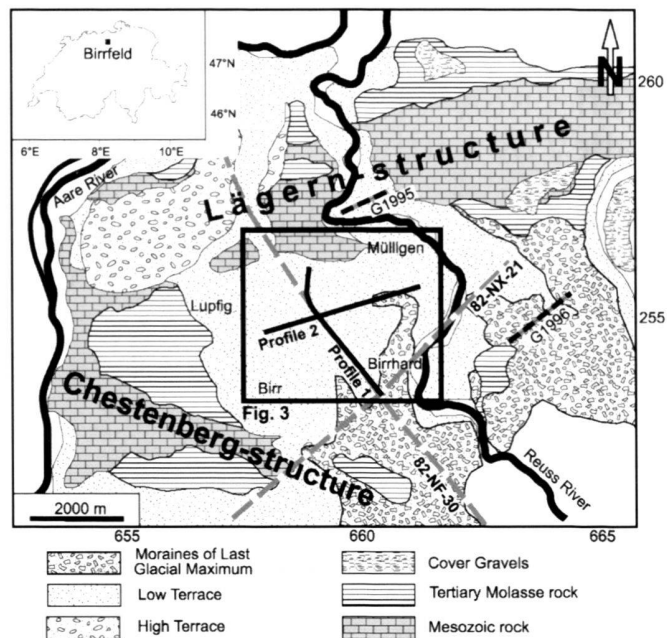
Birrfeld

47°N

46°N

6°E 8°E 10°E

N

260

255

Aare River

Lägern-structure

G1995

Müllgen

82-NX-21

G1996

Lupfig

Profile 2

Profile 1

Birrhard

Birr

Fig. 3

Chestenberg-structure

82-NF-30

Reuss River

2000 m

655

660

665

Moraines of Last Glacial Maximum

Low Terrace

High Terrace

Cover Gravels

Tertiary Molasse rock

Mesozoic rock